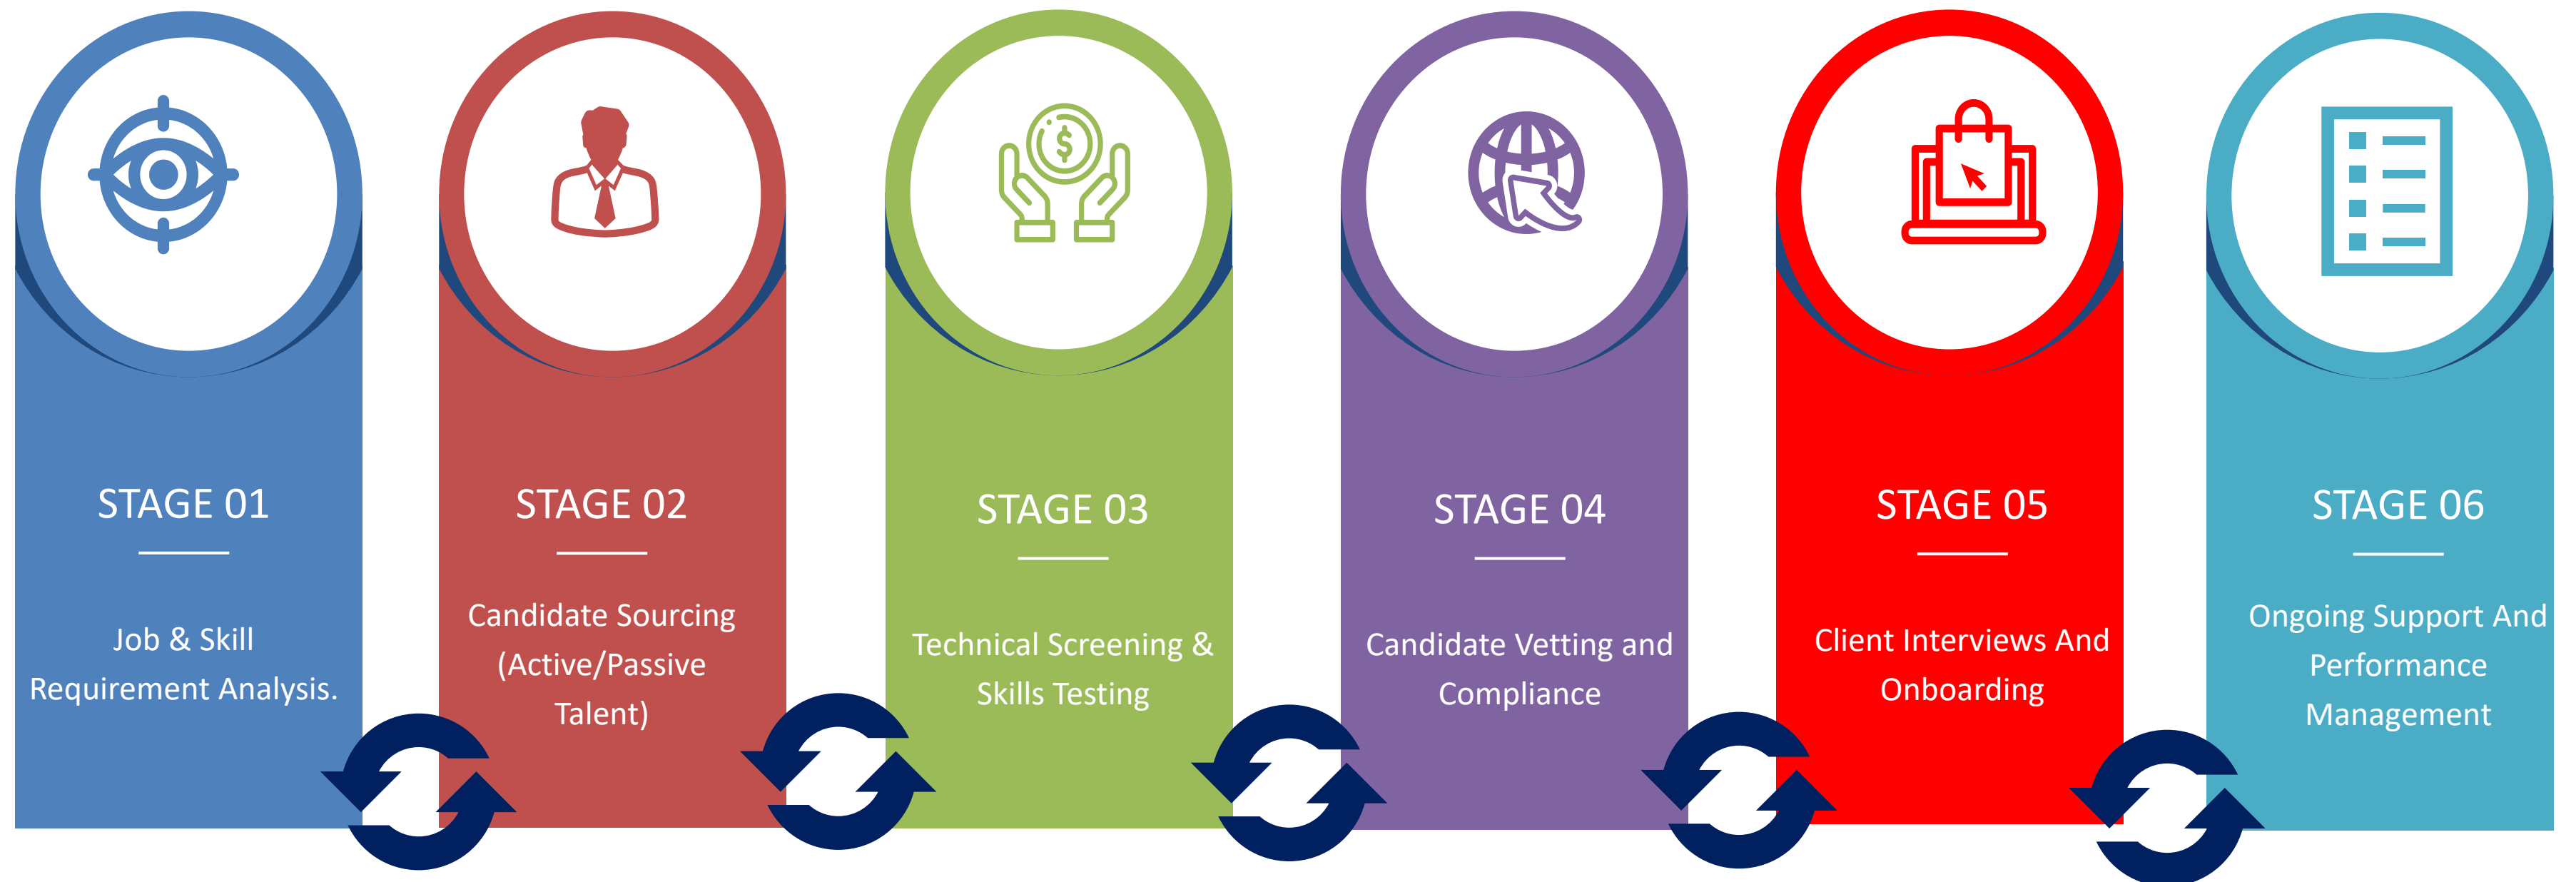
STAGE 01

Job & Skill Requirement Analysis.

STAGE 02

Candidate Sourcing (Active/Passive Talent)

STAGE 03

Technical Screening & Skills Testing

STAGE 04

Candidate Vetting and Compliance

STAGE 05

Client Interviews And Onboarding

STAGE 06

Ongoing Support And Performance Management